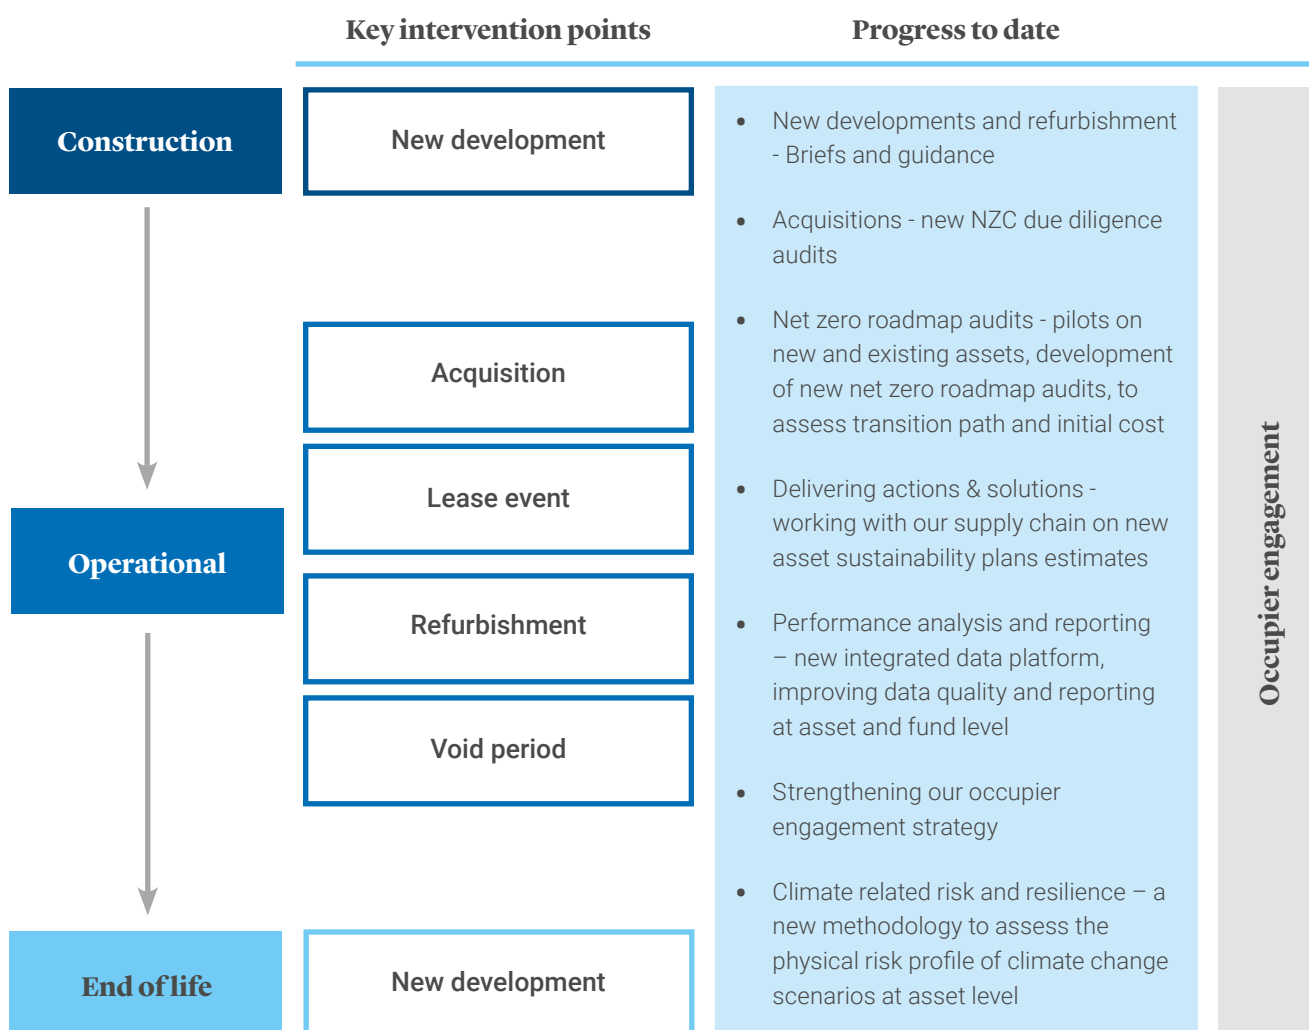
Key intervention points

Progress to date

Construction

New development

Acquisition

Lease event

Operational

Refurbishment

Void period

End of life

New development

- New developments and refurbishment - Briefs and guidance
- Acquisitions - new NZC due diligence audits
- Net zero roadmap audits - pilots on new and existing assets, development of new net zero roadmap audits, to assess transition path and initial cost
- Delivering actions & solutions - working with our supply chain on new asset sustainability plans estimates
- Performance analysis and reporting – new integrated data platform, improving data quality and reporting at asset and fund level
- Strengthening our occupier engagement strategy
- Climate related risk and resilience – a new methodology to assess the physical risk profile of climate change scenarios at asset level

Occupier engagement